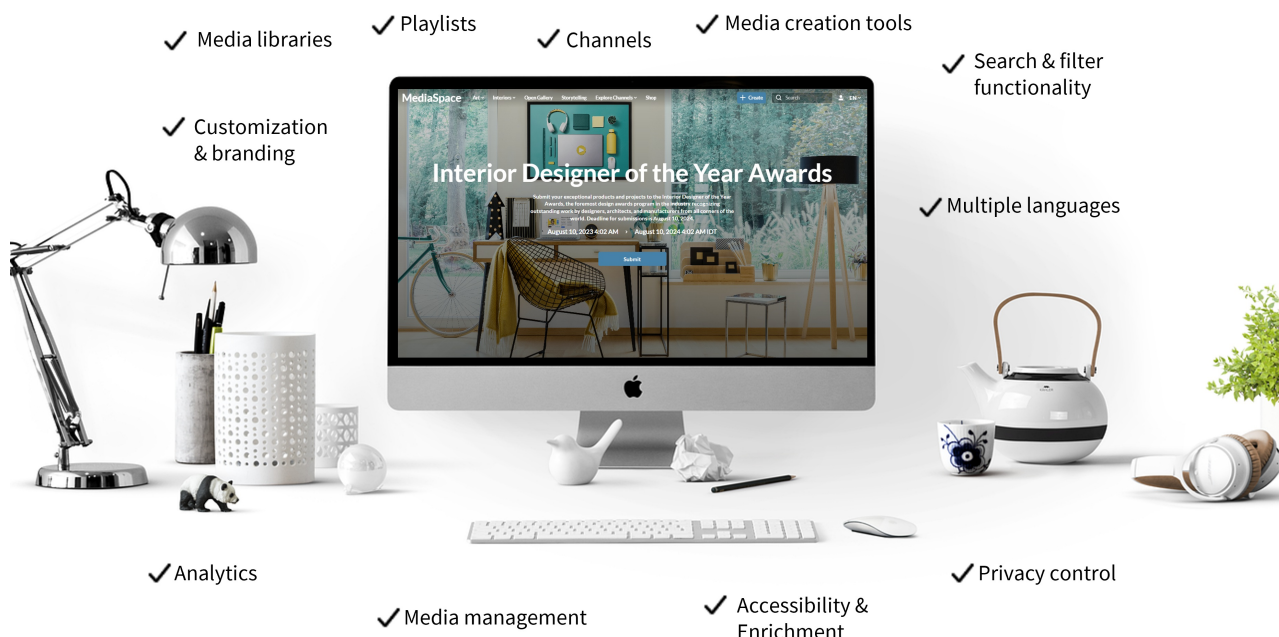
✓ Media libraries
✓ Playlists
✓ Channels
✓ Media creation tools
✓ Search & filter functionality
✓ Customization & branding

MediaSpace Art Interiors Open Gallery Storytelling Explore Channels Shop + Create Search EN

Interior Designer of the Year Awards

Submit your exceptional products and projects to the Interior Designer of the Year Awards, the foremost design awards program in the industry recognizing outstanding work by designers, architects, and manufacturers from all corners of the world. Deadline for submissions: August 10, 2024.

August 10, 2023 4:02 AM • August 10, 2024 4:02 AM IDT

Submit

✓ Multiple languages
✓ Analytics
✓ Media management
✓ Accessibility & Enrichment
✓ Privacy control